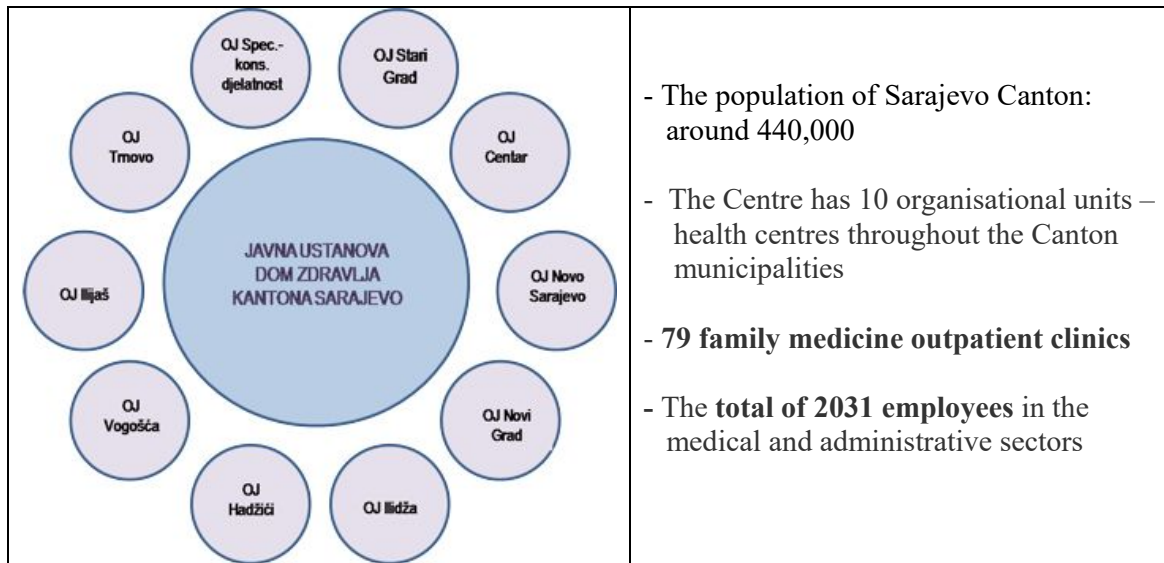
OJ Spec.-kons. djelatnost

OJ Stari Grad

OJ Trnovo

OJ Centar

JAVNA USTANOVA DOM ZDRAVLJA KANTONA SARAJEVO

OJ Ilijaš

OJ Novo Sarajevo

OJ Vogošća

OJ Novi Grad

OJ Hadžići

OJ Ilidža

- The population of Sarajevo Canton: around 440,000

- The Centre has 10 organisational units – health centres throughout the Canton municipalities

- **79 family medicine outpatient clinics**

- The **total of 2031 employees** in the medical and administrative sectors